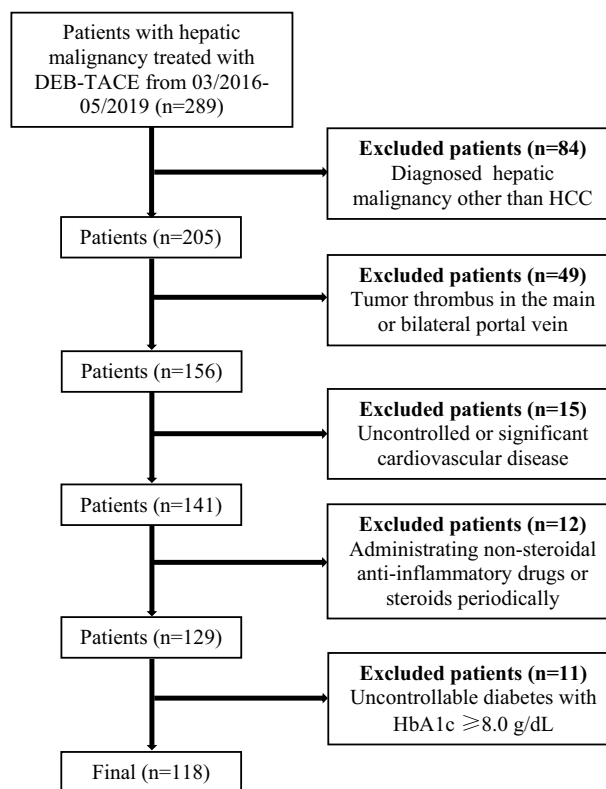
Patients with hepatic malignancy treated with DEB-TACE from 03/2016-05/2019 (n=289)

**Excluded patients (n=84)**
Diagnosed hepatic malignancy other than HCC

Patients (n=205)

**Excluded patients (n=49)**
Tumor thrombus in the main or bilateral portal vein

Patients (n=156)

**Excluded patients (n=15)**
Uncontrolled or significant cardiovascular disease

Patients (n=141)

**Excluded patients (n=12)**
Administrating non-steroidal anti-inflammatory drugs or steroids periodically

Patients (n=129)

**Excluded patients (n=11)**
Uncontrollable diabetes with HbA1c $\geqslant$8.0 g/dL

Final (n=118)